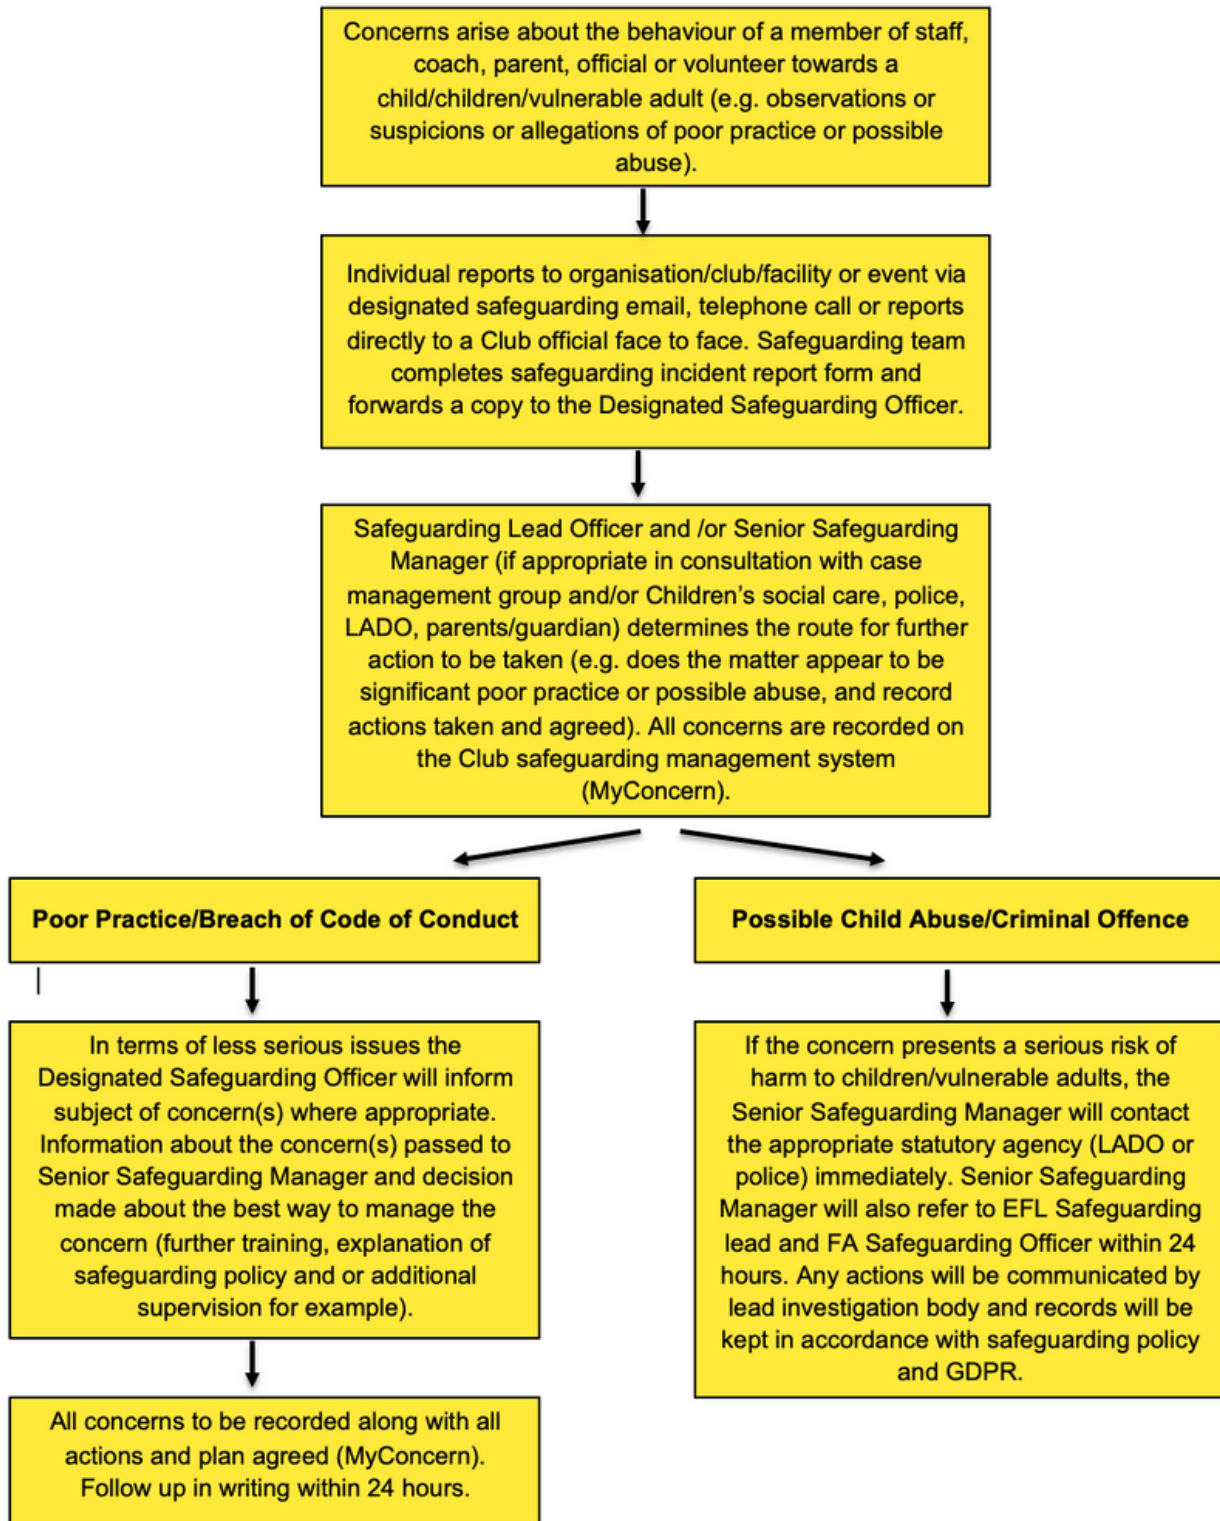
Concerns arise about the behaviour of a member of staff, coach, parent, official or volunteer towards a child/children/vulnerable adult (e.g. observations or suspicions or allegations of poor practice or possible abuse).

Individual reports to organisation/club/facility or event via designated safeguarding email, telephone call or reports directly to a Club official face to face. Safeguarding team completes safeguarding incident report form and forwards a copy to the Designated Safeguarding Officer.

Safeguarding Lead Officer and /or Senior Safeguarding Manager (if appropriate in consultation with case management group and/or Children's social care, police, LADO, parents/guardian) determines the route for further action to be taken (e.g. does the matter appear to be significant poor practice or possible abuse, and record actions taken and agreed). All concerns are recorded on the Club safeguarding management system (MyConcern).

Poor Practice/Breach of Code of Conduct

In terms of less serious issues the Designated Safeguarding Officer will inform subject of concern(s) where appropriate. Information about the concern(s) passed to Senior Safeguarding Manager and decision made about the best way to manage the concern (further training, explanation of safeguarding policy and or additional supervision for example).

All concerns to be recorded along with all actions and plan agreed (MyConcern). Follow up in writing within 24 hours.

Possible Child Abuse/Criminal Offence

If the concern presents a serious risk of harm to children/vulnerable adults, the Senior Safeguarding Manager will contact the appropriate statutory agency (LADO or police) immediately. Senior Safeguarding Manager will also refer to EFL Safeguarding lead and FA Safeguarding Officer within 24 hours. Any actions will be communicated by lead investigation body and records will be kept in accordance with safeguarding policy and GDPR.